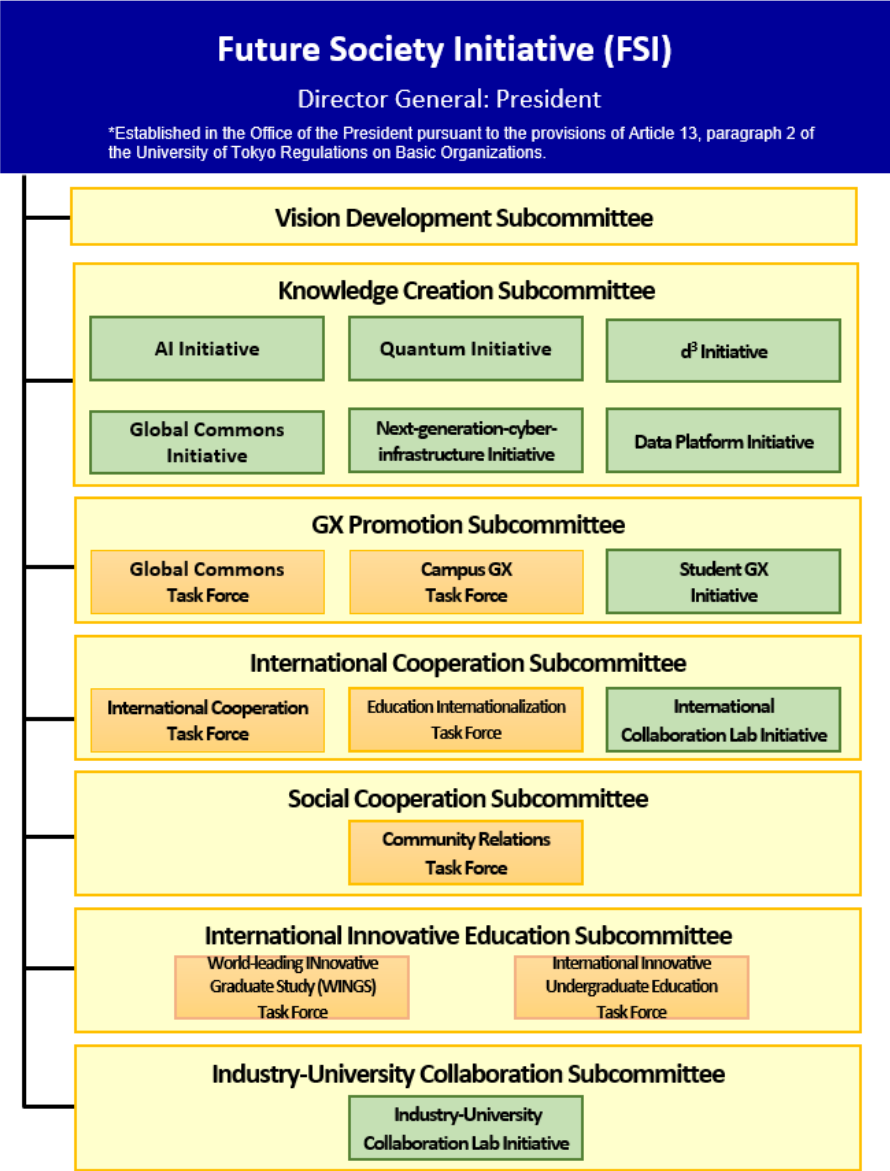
Future Society Initiative (FSI)

Director General: President

*Established in the Office of the President pursuant to the provisions of Article 13, paragraph 2 of the University of Tokyo Regulations on Basic Organizations.

Vision Development Subcommittee

Knowledge Creation Subcommittee

AI Initiative

Quantum Initiative

d$^3$ Initiative

Global Commons Initiative

Next-generation-cyber-infrastructure Initiative

Data Platform Initiative

GX Promotion Subcommittee

Global Commons Task Force

Campus GX Task Force

Student GX Initiative

International Cooperation Subcommittee

International Cooperation Task Force

Education Internationalization Task Force

International Collaboration Lab Initiative

Social Cooperation Subcommittee

Community Relations Task Force

International Innovative Education Subcommittee

World-leading INnovative Graduate Study (WINGS) Task Force

International Innovative Undergraduate Education Task Force

Industry-University Collaboration Subcommittee

Industry-University Collaboration Lab Initiative